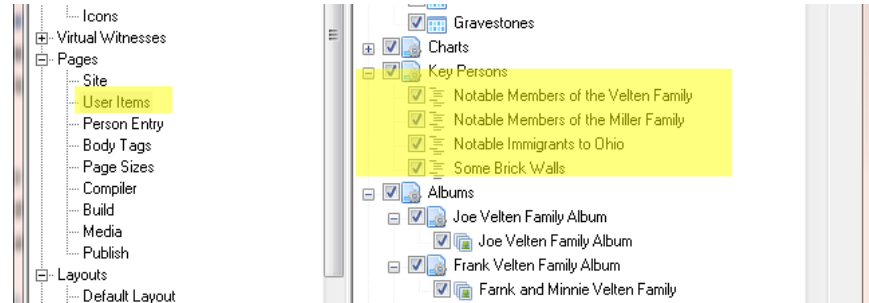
Icons
Virtual Witnesses
Pages
Site
User Items
Person Entry
Body Tags
Page Sizes
Compiler
Build
Media
Publish
Layouts
Default Layout

Gravestones
Charts
Key Persons
Notable Members of the Velten Family
Notable Members of the Miller Family
Notable Immigrants to Ohio
Some Brick Walls
Albums
Joe Velten Family Album
Joe Velten Family Album
Frank Velten Family Album
Farnk and Minnie Velten Family